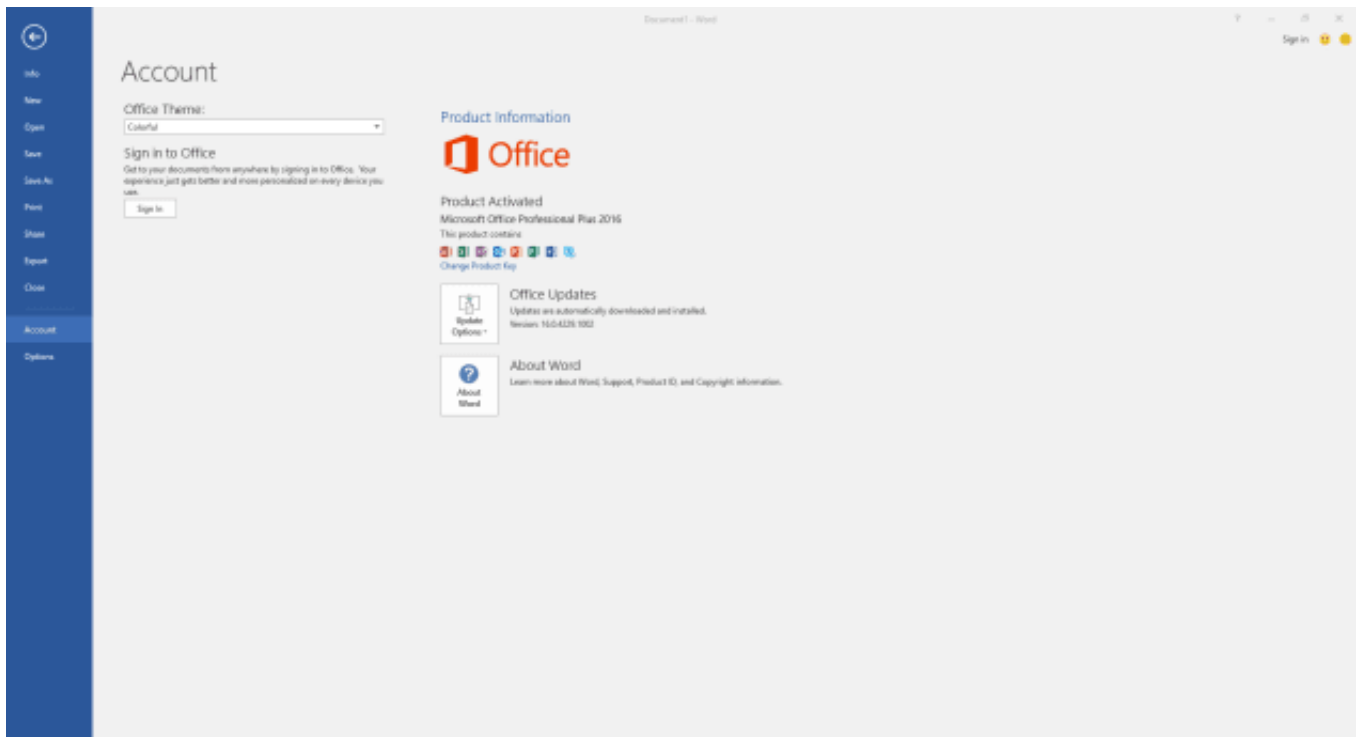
Document1 - Word

? – ☐ ✕

Sign in

Info

New

Open

Save

Save As

Print

Share

Export

Close

Account

Options

Account

Office Theme:

Colorful

Sign in to Office

Get to your documents from anywhere by signing in to Office. Your experience just gets better and more personalized on every device you use.

Sign In

Product Information

Office

Product Activated

Microsoft Office Professional Plus 2016

This product contains

Change Product Key

Update Options

Office Updates

Updates are automatically downloaded and installed.

Version: 16.0.4229.1002

About Word

About Word

Learn more about Word, Support, Product ID, and Copyright information.